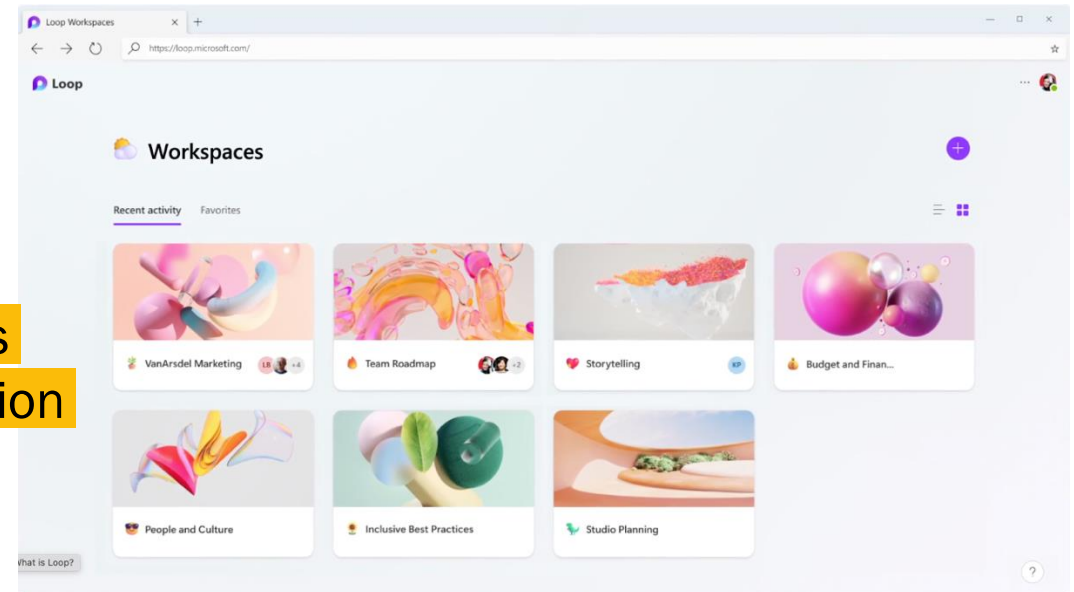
Loop Workspaces
https://loop.microsoft.com/
Loop
...
Workspaces
Recent activity Favorites
VanArsdel Marketing LB +4
Team Roadmap +2
Storytelling KP
Budget and Finan...
People and Culture
Inclusive Best Practices
Studio Planning
s
ion
What is Loop?
?